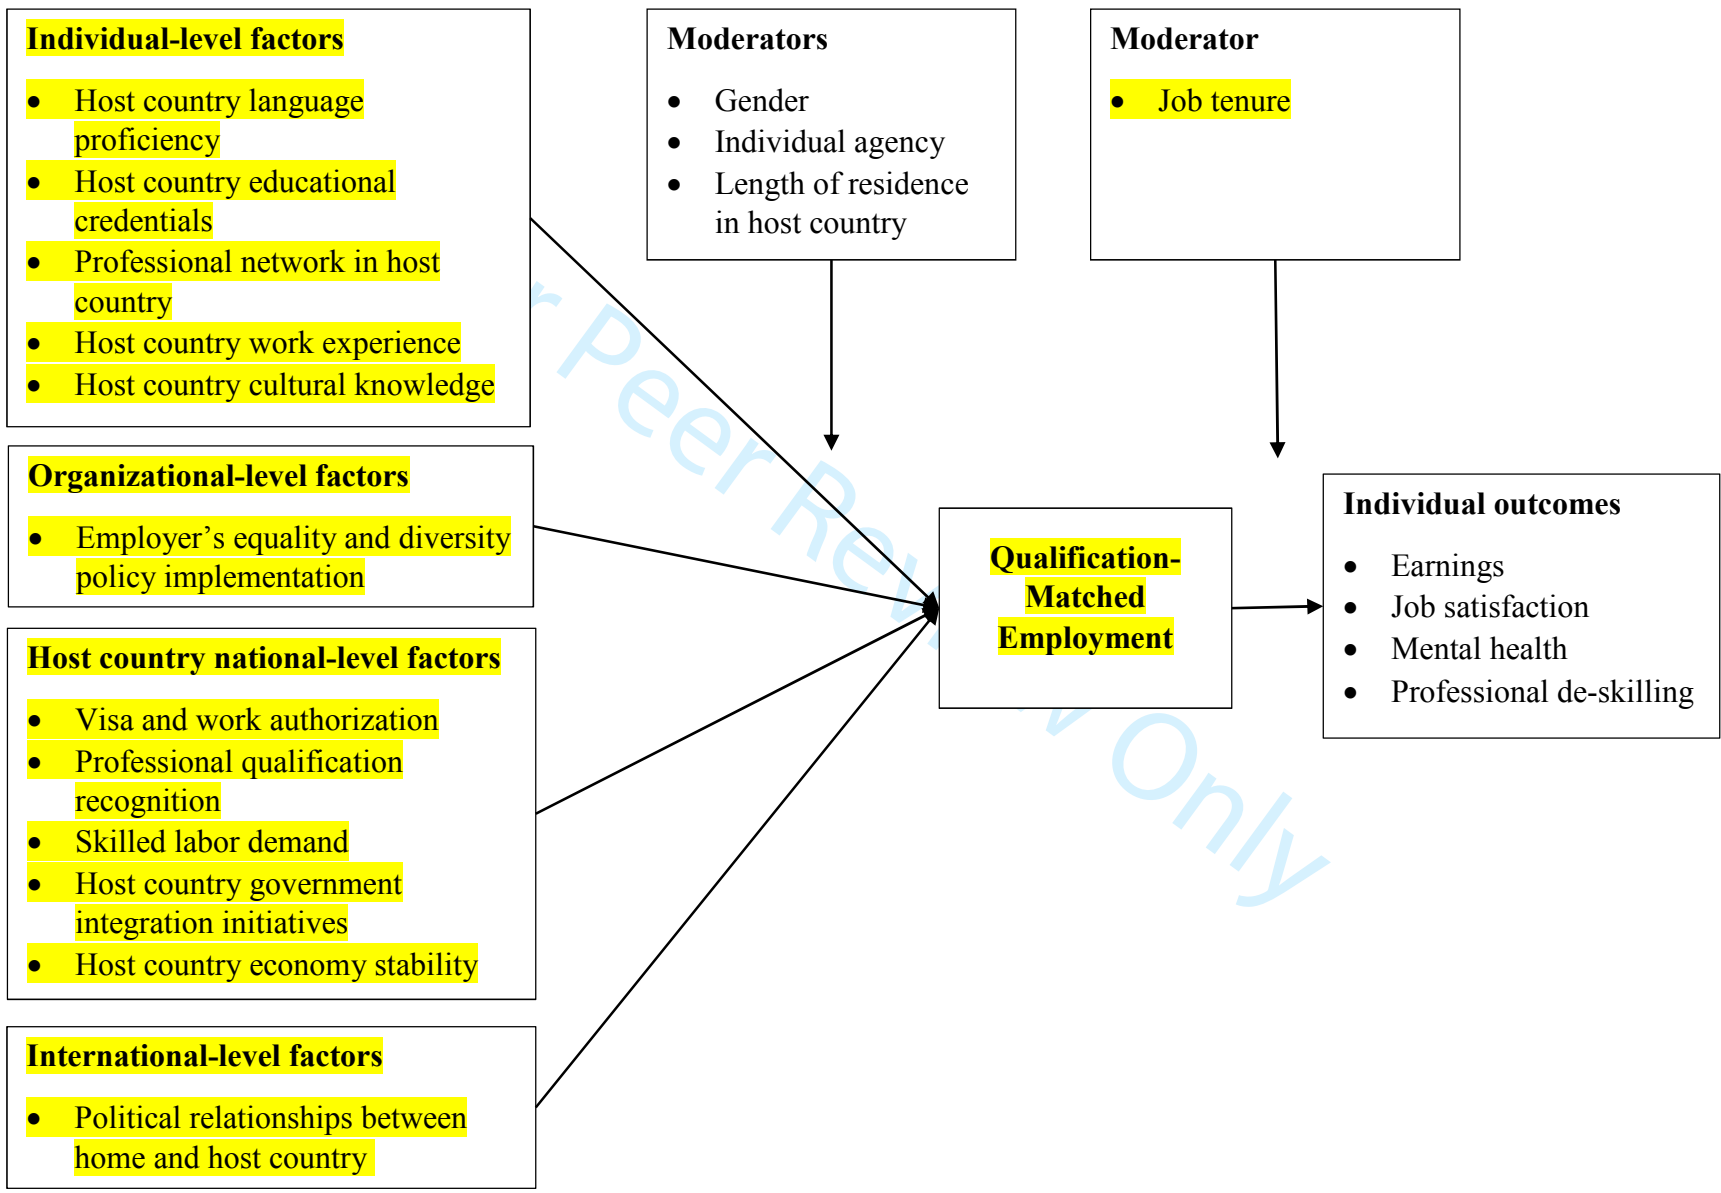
Individual-level factors

- Host country language proficiency
- Host country educational credentials
- Professional network in host country
- Host country work experience
- Host country cultural knowledge

Moderators

- Gender
- Individual agency
- Length of residence in host country

Moderator

- Job tenure

Organizational-level factors

- Employer's equality and diversity policy implementation

Host country national-level factors

- Visa and work authorization
- Professional qualification recognition
- Skilled labor demand
- Host country government integration initiatives
- Host country economy stability

International-level factors

- Political relationships between home and host country

Qualification-Matched Employment

Individual outcomes

- Earnings
- Job satisfaction
- Mental health
- Professional de-skilling

r Peer Review Only